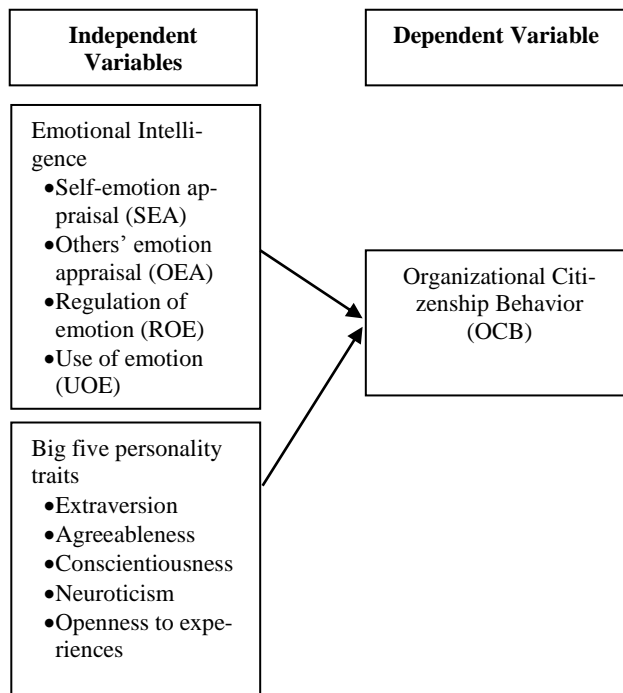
Independent Variables

Dependent Variable

Emotional Intelligence
- Self-emotion appraisal (SEA)
- Others' emotion appraisal (OEA)
- Regulation of emotion (ROE)
- Use of emotion (UOE)

Organizational Citizenship Behavior (OCB)

Big five personality traits
- Extraversion
- Agreeableness
- Conscientiousness
- Neuroticism
- Openness to experiences